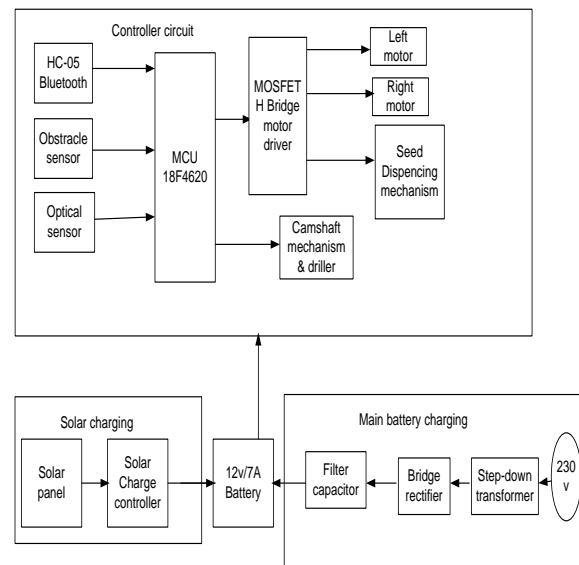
Controller circuit

HC-05 Bluetooth

Obstracle sensor

Optical sensor

MCU 18F4620

MOSFET H Bridge motor driver

Left motor

Right motor

Seed Dispencing mechanism

Camshaft mechanism & driller

Solar charging

Solar panel

Solar Charge controller

12v/7A Battery

Main battery charging

Filter capacitor

Bridge rectifier

Step-down transformer

230 v